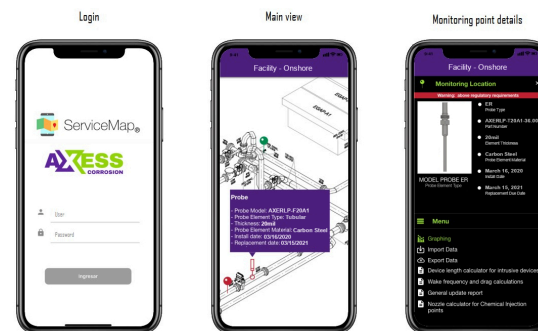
Login

Main view

Monitoring point details

ServiceMap

AXESS CORROSION

User

Password

Ingresar

Facility - Onshore

Probe

- Probe Model: AXERLP-F20A1
- Probe Element Type: Tubular
- Thickness: 20mil
- Probe Element Material: Carbon Steel
- Install date: 03/16/2020
- Replacement date: 03/15/2021

Facility - Onshore

Monitoring Location

Warning: above regulatory requirements

ER
Probe Type

AXERLP-T20A1-36.00
Part Number

20mil
Element Thickness

Carbon Steel
Probe Element Material

March 16, 2020
Install Date

March 15, 2021
Replacement Due Date

MODEL PROBE ER
Probe Element Type

Menu

Graphing

Import Data

Export Data

Device length calculator for intrusive devices

Wake frequency and drag calculations

General update report

Nozzle calculator for Chemical Injection points